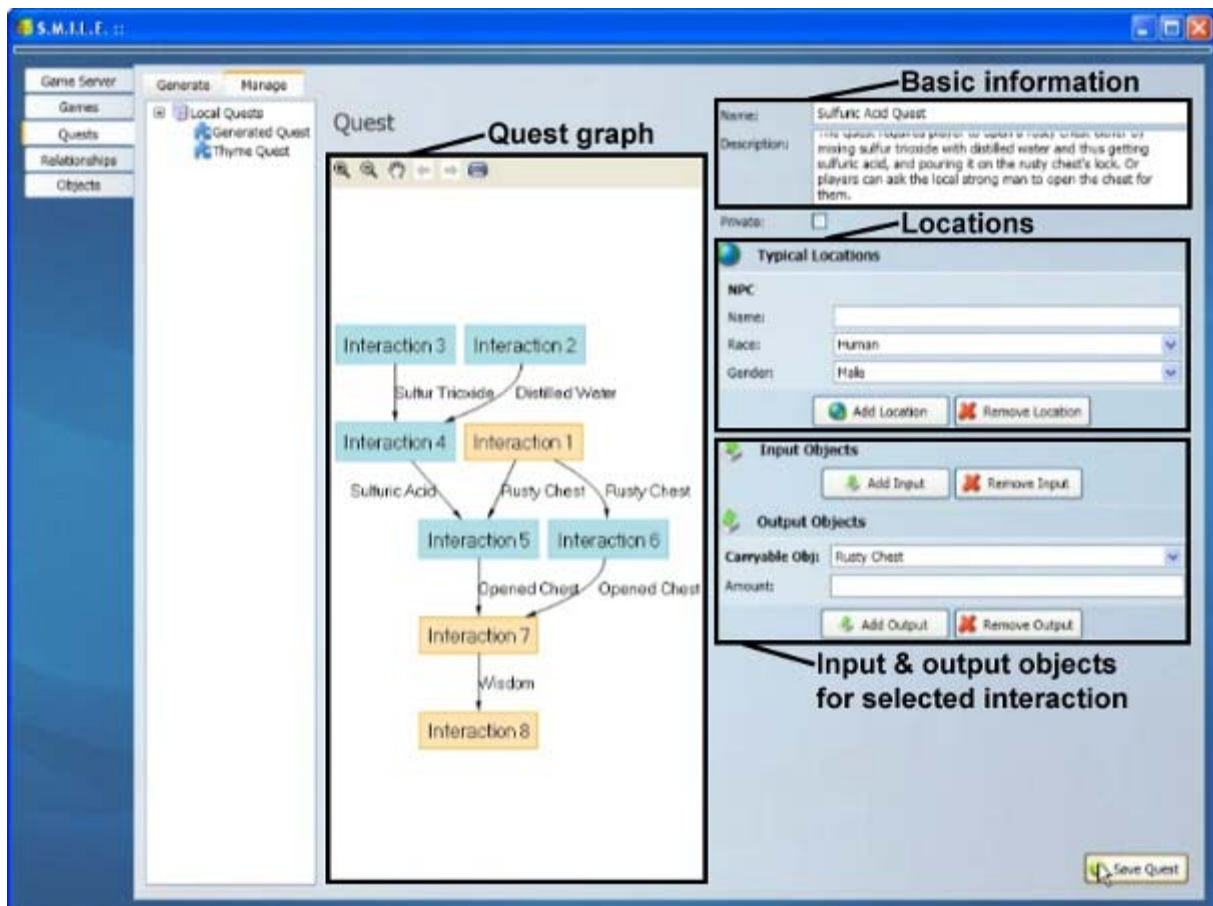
S.M.I.L.E. ::

Game Server
Games
Quests
Relationships
Objects

Generate
Manage

Local Quests
Generated Quest
Thyme Quest

Quest

Quest graph

Interaction 3
Interaction 2
Sulfur Trioxide
Distilled Water
Interaction 4
Interaction 1
Sulfuric Acid
Rusty Chest
Rusty Chest
Interaction 5
Interaction 6
Opened Chest
Opened Chest
Interaction 7
Wisdom
Interaction 8

Basic information

Name: Sulfuric Acid Quest
Description: This quest requires player to open a rusty chest either by mixing sulfur trioxide with distilled water and thus getting sulfuric acid, and pouring it on the rusty chest's lock. Or players can ask the local strong man to open the chest for them.

Private:

Locations

Typical Locations
NPC
Name:
Race: Human
Gender: Male
Add Location
Remove Location

Input Objects
Add Input
Remove Input
Output Objects
Carryable Obj: Rusty Chest
Amount:
Add Output
Remove Output

Input & output objects for selected interaction

Save Quest